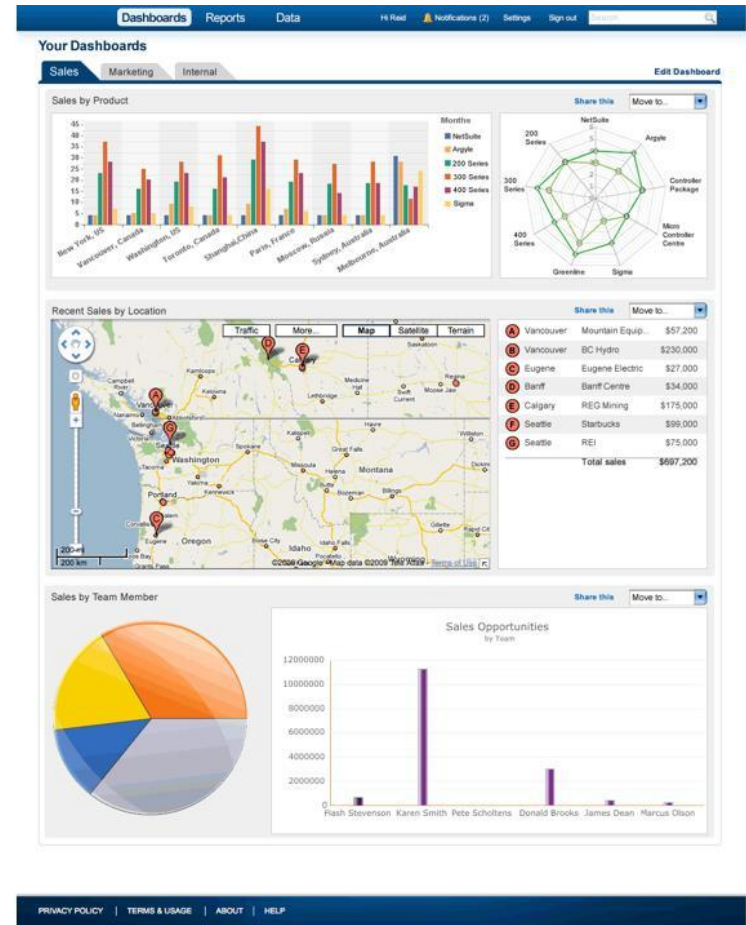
Dashboards Reports Data Hi Reid Notifications (2) Settings Sign out Search

Your Dashboards

Sales Marketing Internal Edit Dashboard

Sales by Product Share this Move to...

Months
NetSuite
Argyle
200 Series
300 Series
400 Series
Sigma

45
40
35
30
25
20
15
10
5
0

New York, US
Vancouver, Canada
Washington, US
Toronto, Canada
Shanghai, China
Paris, France
Moscow, Russia
Sydney, Australia
Melbourne, Australia

NetSuite
Argyle
Controller Package
Micro Controller Centre
Sigma
Greenline
400 Series
300 Series
200 Series

Recent Sales by Location Share this Move to...

Traffic More... Map Satellite Terrain

Washington
Montana
Portland
Oregon
Idaho

200 mi
200 km
©2009 Google - Map data ©2009 Tele Atlas - Terms of Use

| | | |
|---|---|---|
| A Vancouver | Mountain Equip... | $57,200 |
| B Vancouver | BC Hydro | $230,000 |
| C Eugene | Eugene Electric | $27,000 |
| D Banff | Banff Centre | $34,000 |
| E Calgary | REG Mining | $175,000 |
| F Seattle | Starbucks | $99,000 |
| G Seattle | REI | $75,000 |
| | Total sales | $697,200 |

Sales by Team Member Share this Move to...

Sales Opportunities
by Team

12000000
10000000
8000000
6000000
4000000
2000000
0

Flash Stevenson Karen Smith Pete Scholtens Donald Brooks James Dean Marcus Olson

PRIVACY POLICY | TERMS & USAGE | ABOUT | HELP